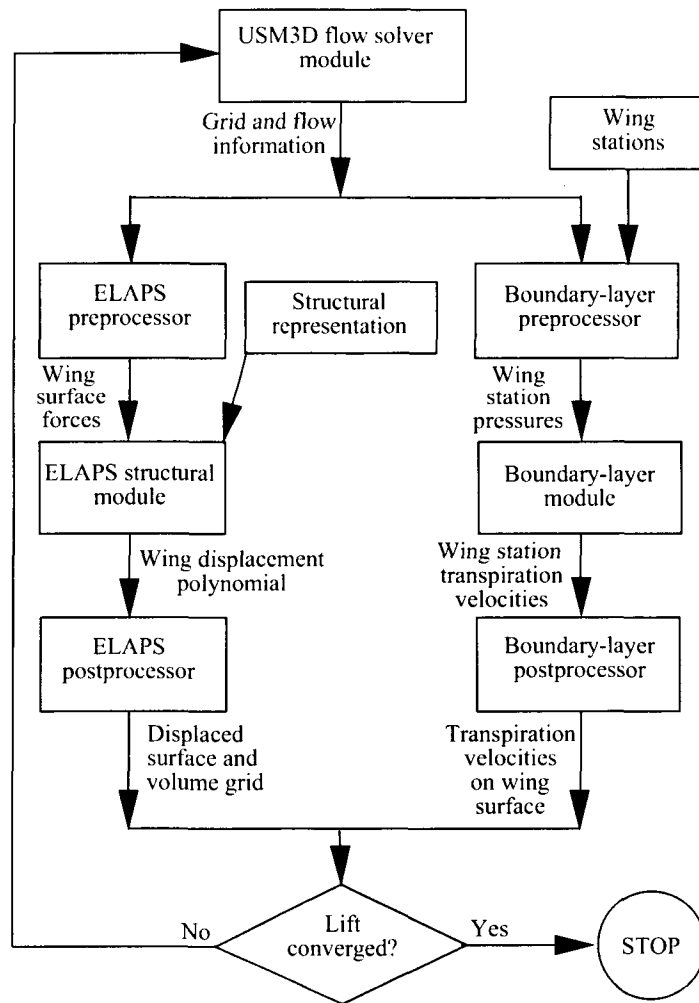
USM3D flow solver module

Grid and flow information

Wing stations

ELAPS preprocessor

Structural representation

Boundary-layer preprocessor

Wing surface forces

Wing station pressures

ELAPS structural module

Boundary-layer module

Wing displacement polynomial

Wing station transpiration velocities

ELAPS postprocessor

Boundary-layer postprocessor

Displaced surface and volume grid

Transpiration velocities on wing surface

No

Lift converged?

Yes

STOP